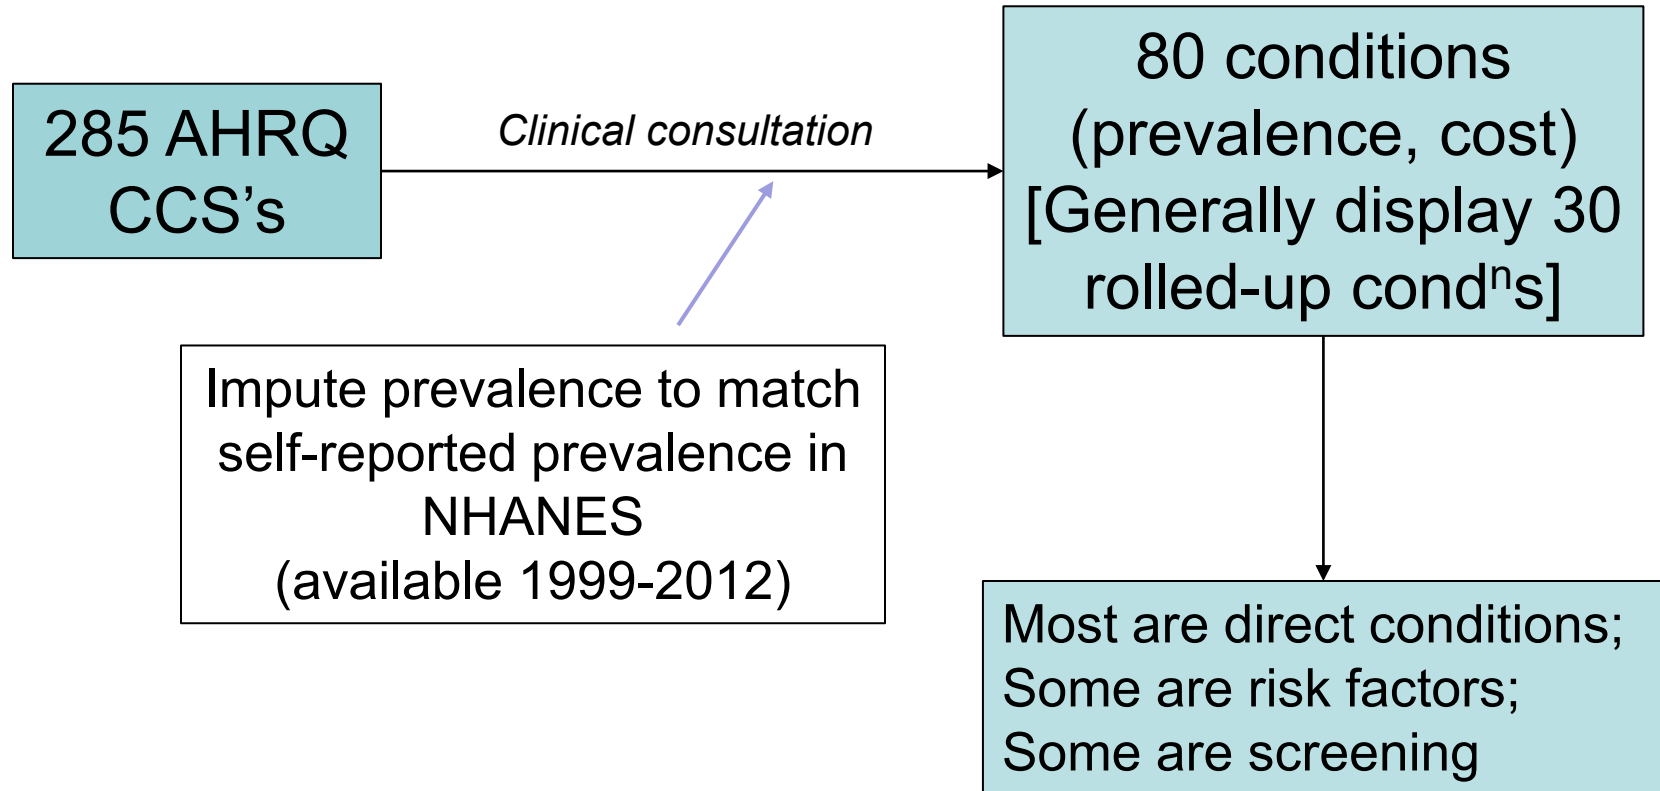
285 AHRQ CCS’s

*Clinical consultation*

80 conditions (prevalence, cost) [Generally display 30 rolled-up cond$^{n}$s]

Impute prevalence to match self-reported prevalence in NHANES (available 1999-2012)

Most are direct conditions;
Some are risk factors;
Some are screening